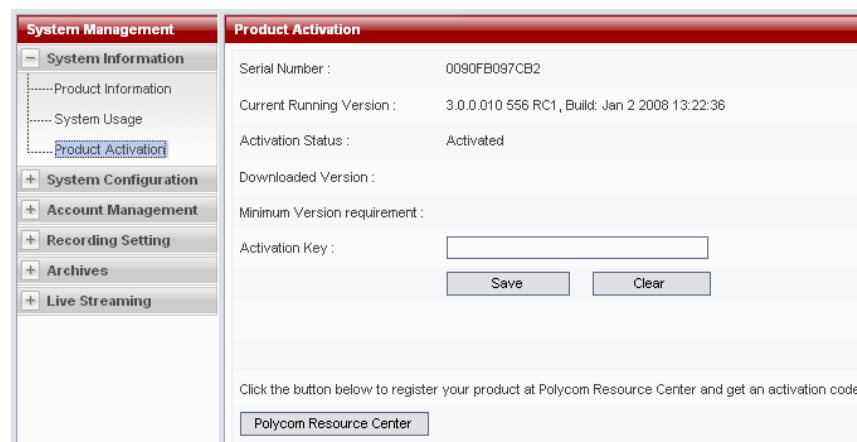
System Management

System Information

Product Information

System Usage

Product Activation

System Configuration

Account Management

Recording Setting

Archives

Live Streaming

Product Activation

| | |
|---|---|
| Serial Number : | 0090FB097CB2 |
| Current Running Version : | 3.0.0.010 556 RC1, Build: Jan 2 2008 13:22:36 |
| Activation Status : | Activated |
| Downloaded Version : | |
| Minimum Version requirement : | |
| Activation Key : | |

Save Clear

Click the button below to register your product at Polycom Resource Center and get an activation cod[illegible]

Polycom Resource Center